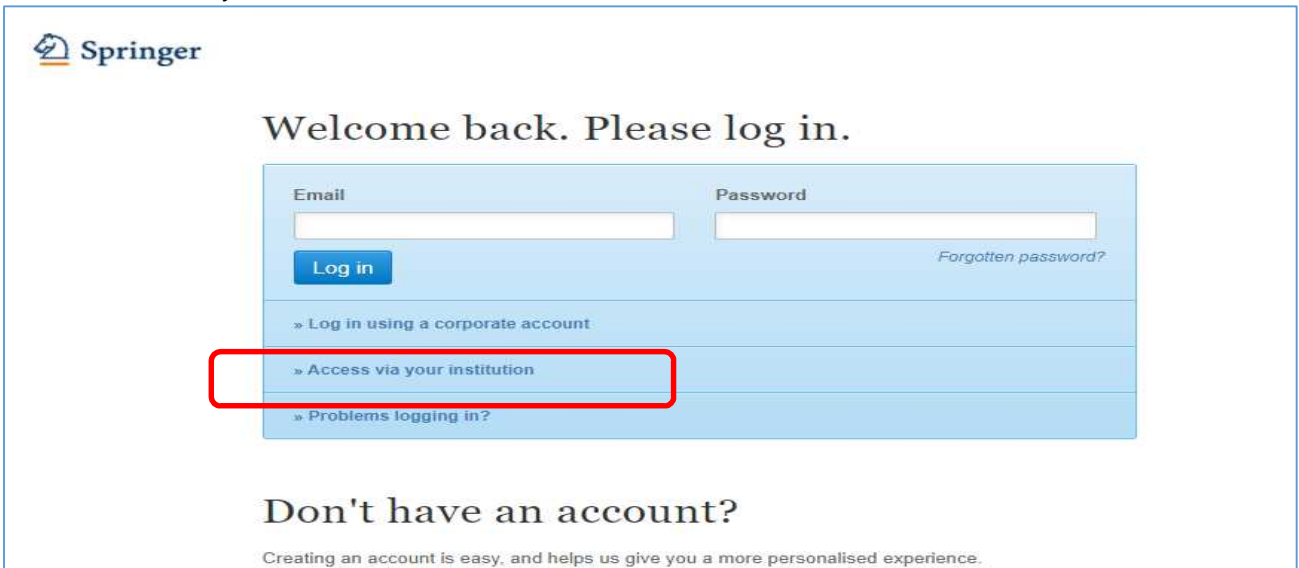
Springer

Welcome back. Please log in.

Email

Password

Log in

Forgotten password?

» Log in using a corporate account

» Access via your institution

» Problems logging in?

Don't have an account?

Creating an account is easy, and helps us give you a more personalised experience.